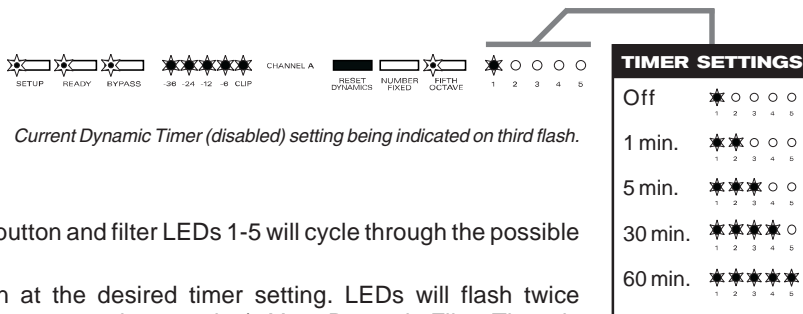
SETUP READY BYPASS -36 -24 -12 -6 CLIP CHANNEL A RESET DYNAMICS NUMBER FIXED FIFTH OCTAVE 1 2 3 4 5

Current Dynamic Timer (disabled) setting being indicated on third flash.

button and filter LEDs 1-5 will cycle through the possible

n at the desired timer setting. LEDs will flash twice

TIMER SETTINGS

| | |
|---|---|
| Off | 1 2 3 4 5 |
| 1 min. | 1 2 3 4 5 |
| 5 min. | 1 2 3 4 5 |
| 30 min. | 1 2 3 4 5 |
| 60 min. | 1 2 3 4 5 |